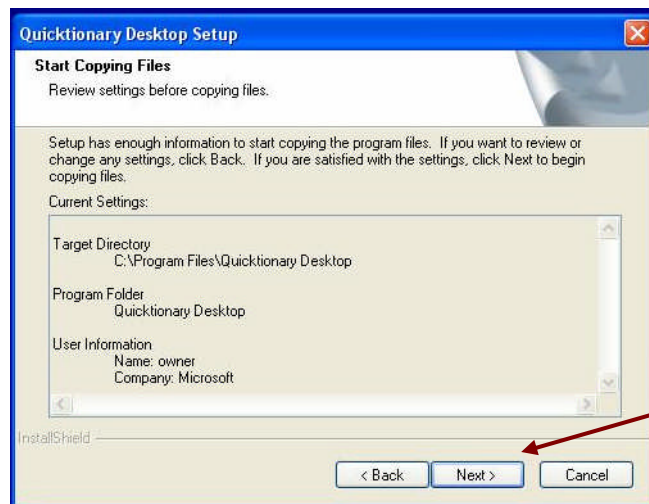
Quicktionary Desktop Setup

Start Copying Files

Review settings before copying files.

Setup has enough information to start copying the program files. If you want to review or change any settings, click Back. If you are satisfied with the settings, click Next to begin copying files.

Current Settings:

Target Directory
C:\Program Files\Quicktionary Desktop

Program Folder
Quicktionary Desktop

User Information
Name: owner
Company: Microsoft

InstallShield

< Back | Next > | Cancel